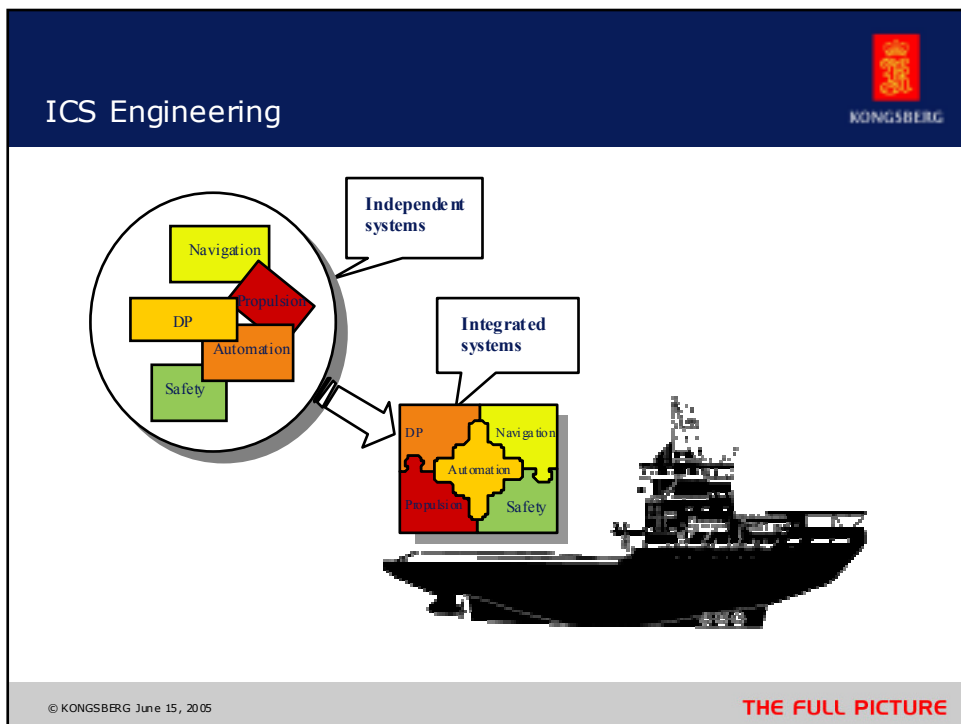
ICS Engineering

KONGSBERG

Independent systems

Navigation

Propulsion

DP

Automation

Safety

Integrated systems

DP

Navigation

Automation

Propulsion

Safety

© KONGSBERG June 15, 2005

THE FULL PICTURE